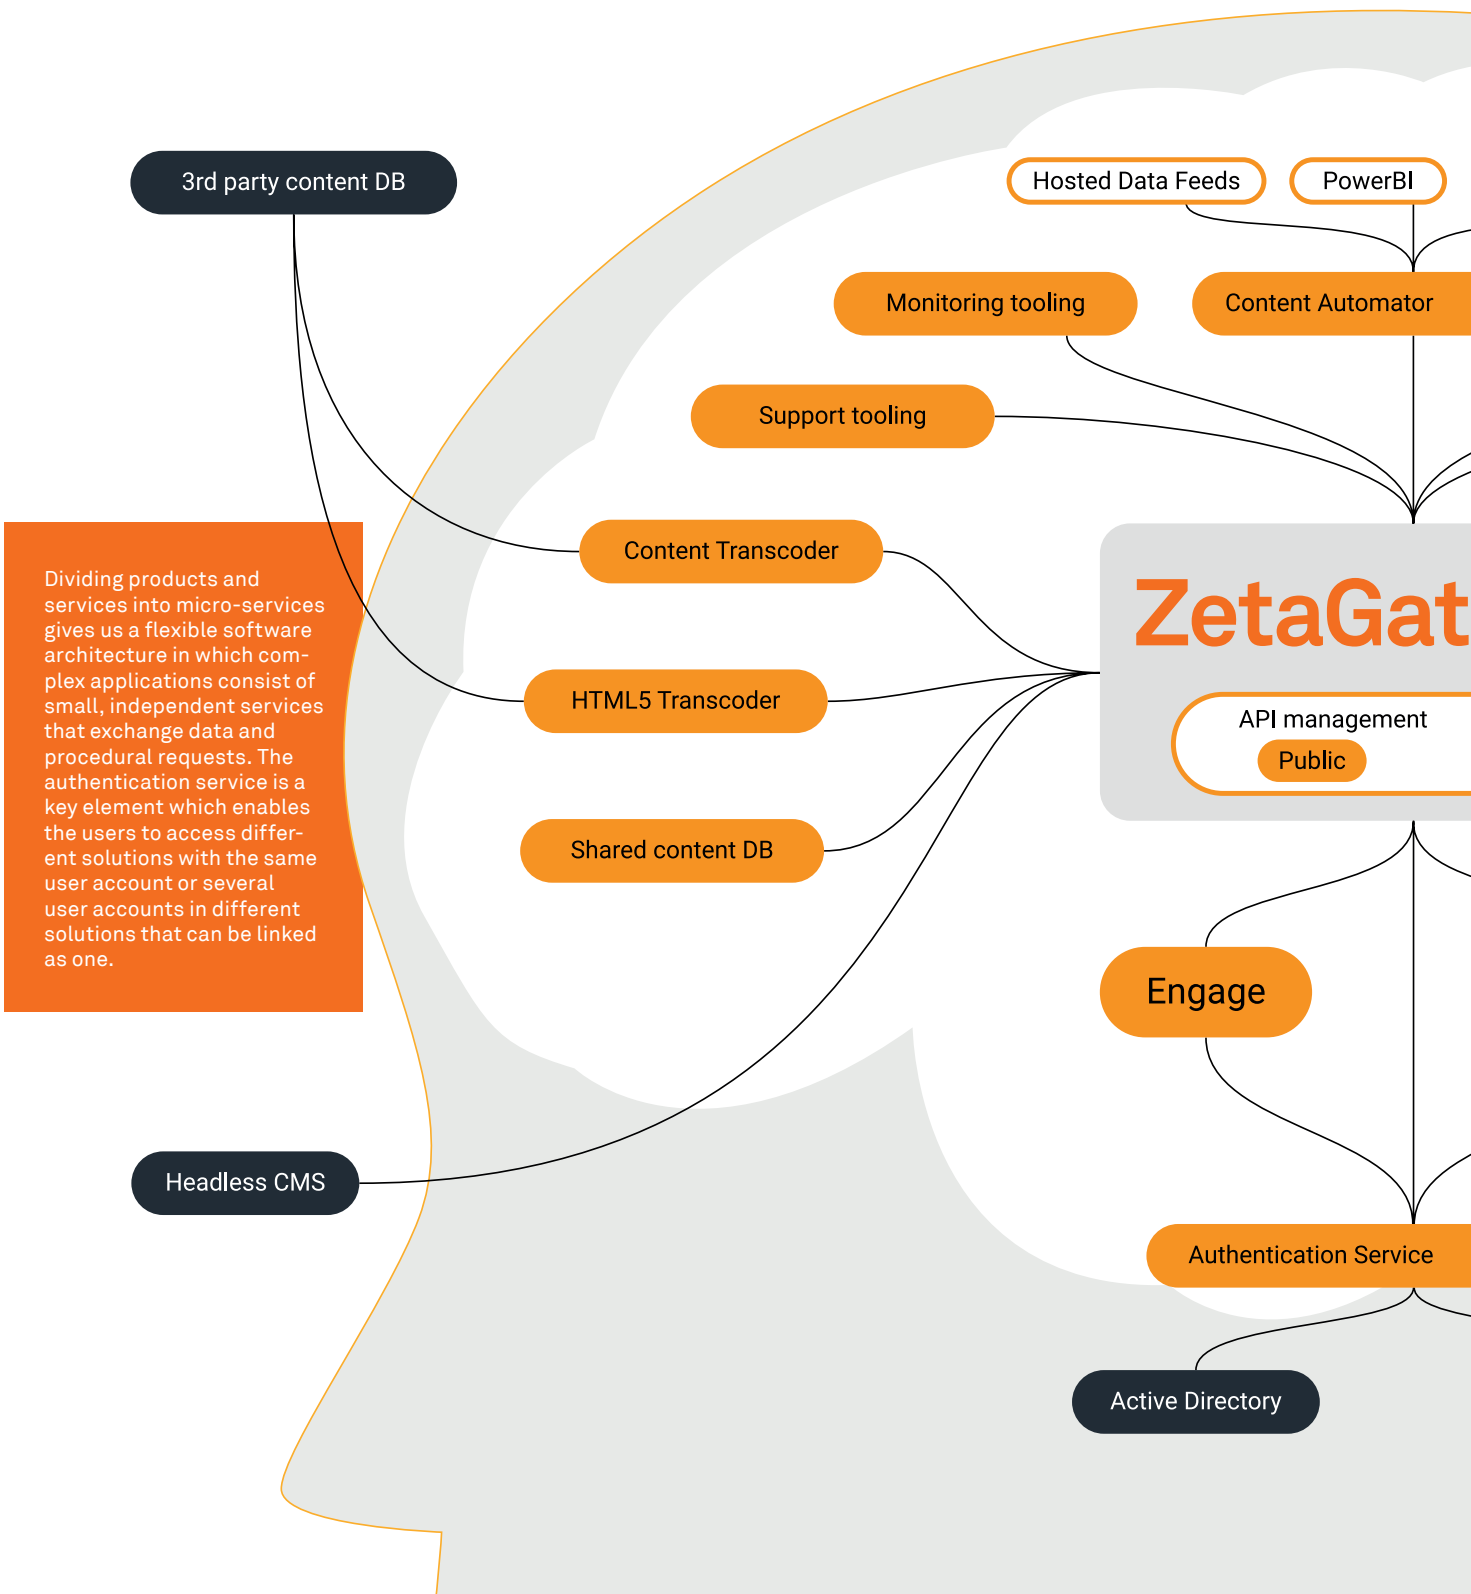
3rd party content DB

Hosted Data Feeds

PowerBI

Monitoring tooling

Content Automator

Support tooling

Dividing products and services into micro-services gives us a flexible software architecture in which complex applications consist of small, independent services that exchange data and procedural requests. The authentication service is a key element which enables the users to access different solutions with the same user account or several user accounts in different solutions that can be linked as one.

Content Transcoder

ZetaGat

HTML5 Transcoder

API management

Public

Shared content DB

Engage

Headless CMS

Authentication Service

Active Directory